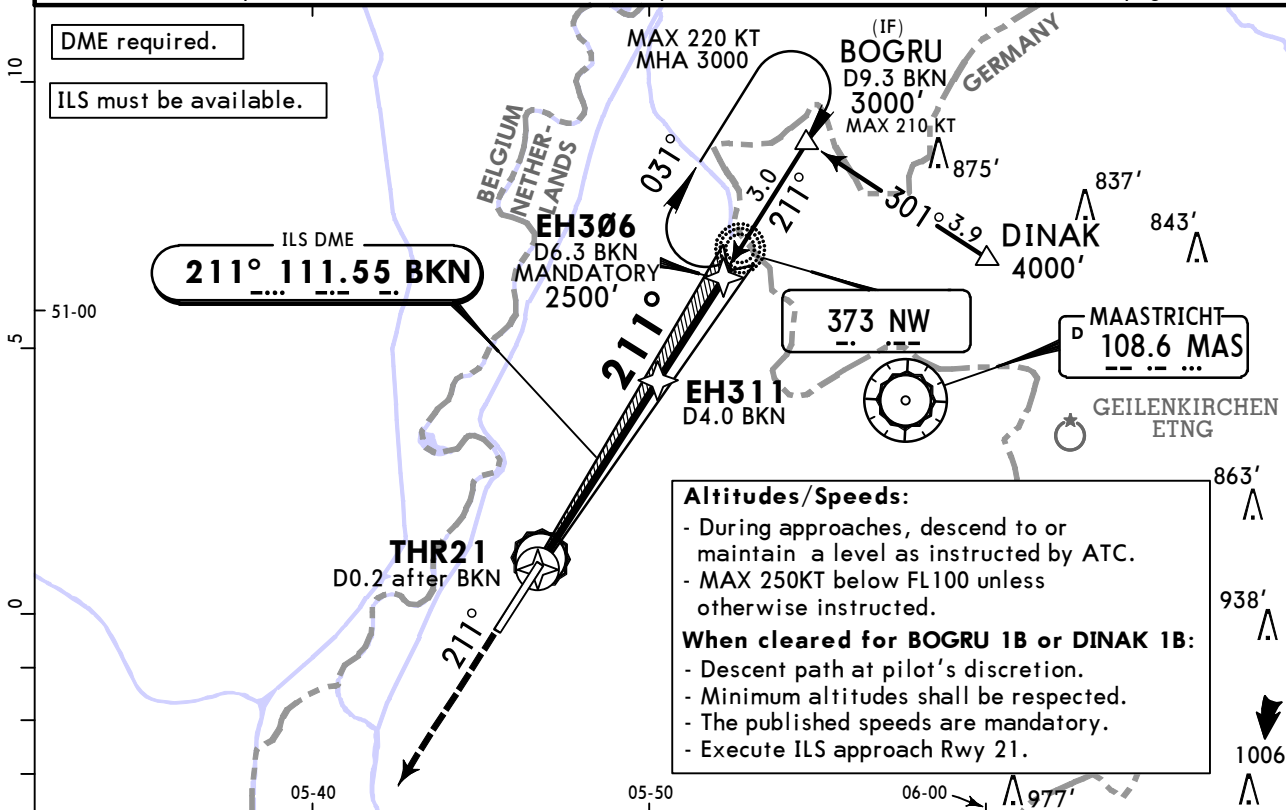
DME required.

ILS must be available.

10

5

51-00

0

MAX 220 KT
MHA 3000

(IF)
BOGRU
D9.3 BKN
3000'
MAX 210 KT

GERMANY

BELGIUM

NETHERLANDS

031°

3.0

211°

301°

3.9

875'

837'

843'

DINAK
4000'

EH3Ø6
D6.3 BKN
MANDATORY
2500'

ILS DME
211° 111.55 BKN

211°

373 NW

D MAASTRICHT
108.6 MAS

EH311
D4.0 BKN

GEILENKIRCHEN
ETNG

863'

THR21
D0.2 after BKN

211°

Altitudes/Speeds:
- During approaches, descend to or maintain a level as instructed by ATC.
- MAX 250KT below FL100 unless otherwise instructed.

When cleared for BOGRU 1B or DINAK 1B:
- Descent path at pilot's discretion.
- Minimum altitudes shall be respected.
- The published speeds are mandatory.
- Execute ILS approach Rwy 21.

938'

1006

05-40

05-50

06-00

977'